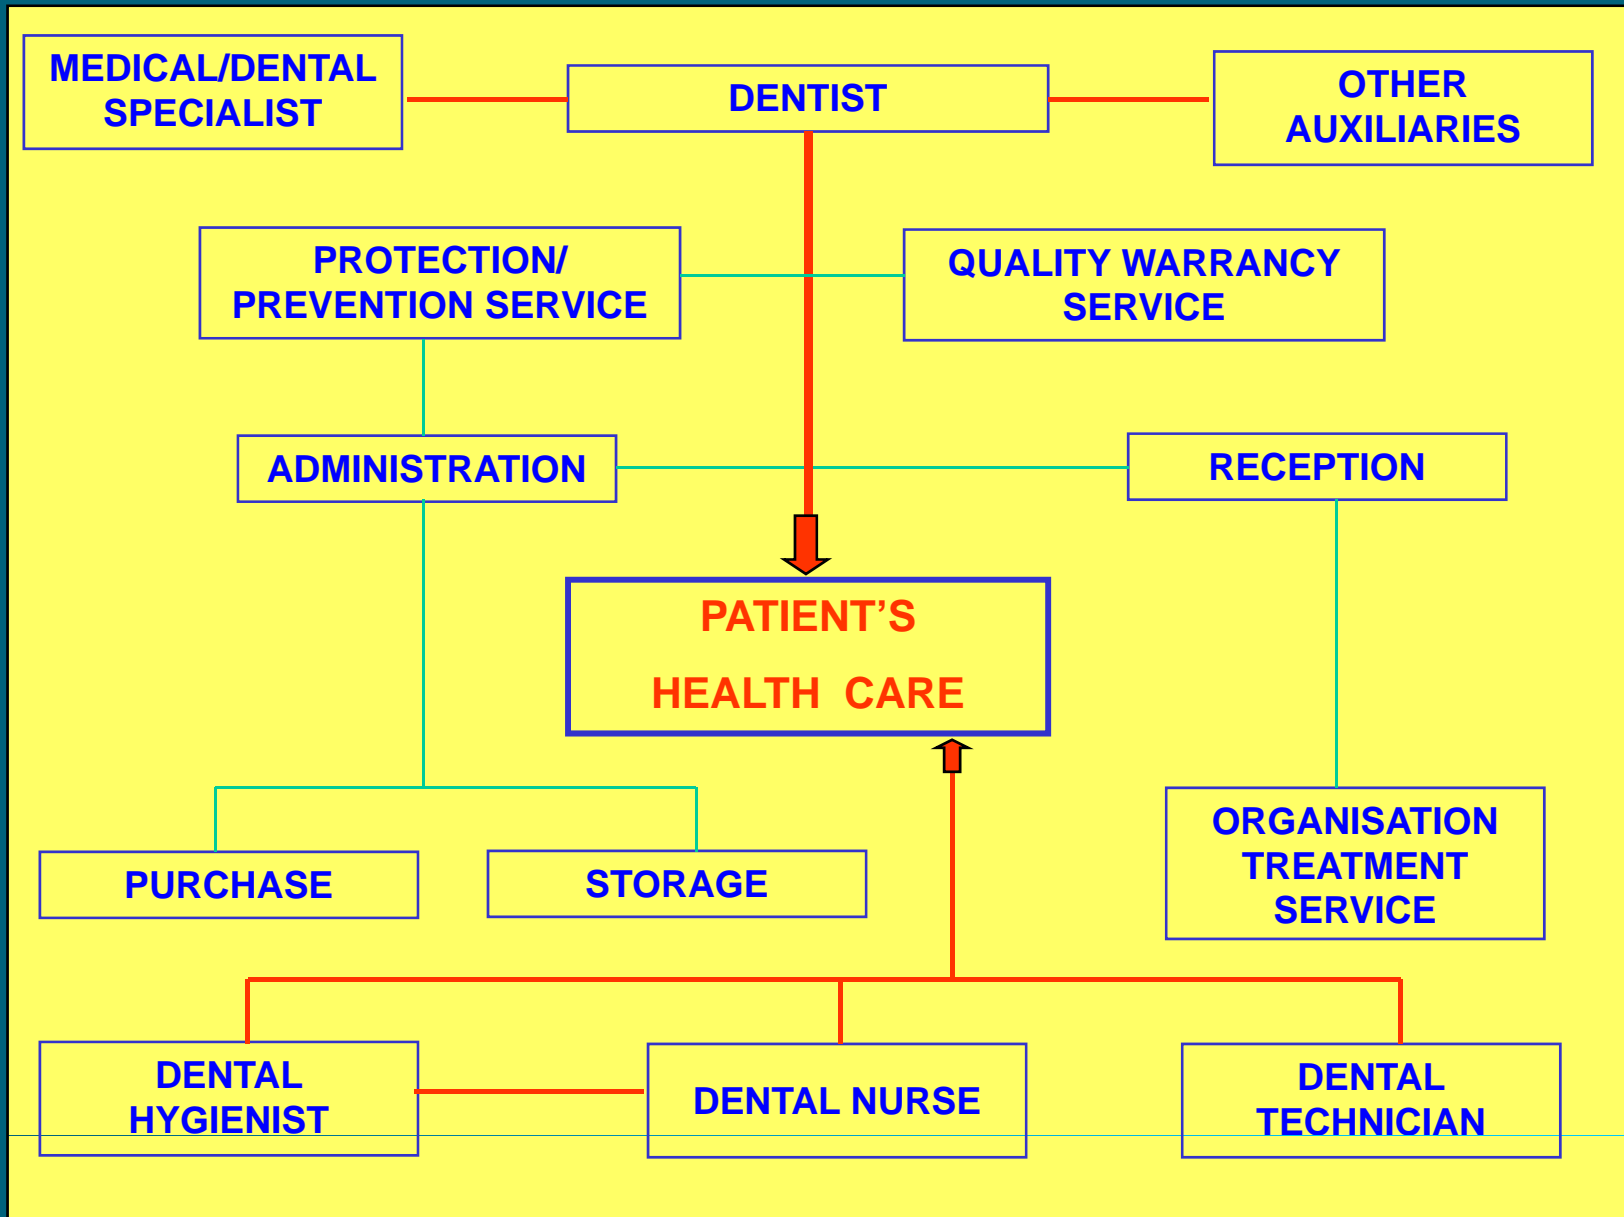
MEDICAL/DENTAL SPECIALIST

DENTIST

OTHER AUXILIARIES

PROTECTION/ PREVENTION SERVICE

QUALITY WARRANCY SERVICE

ADMINISTRATION

RECEPTION

PATIENT'S

HEALTH CARE

PURCHASE

STORAGE

ORGANISATION TREATMENT SERVICE

DENTAL HYGIENIST

DENTAL NURSE

DENTAL TECHNICIAN